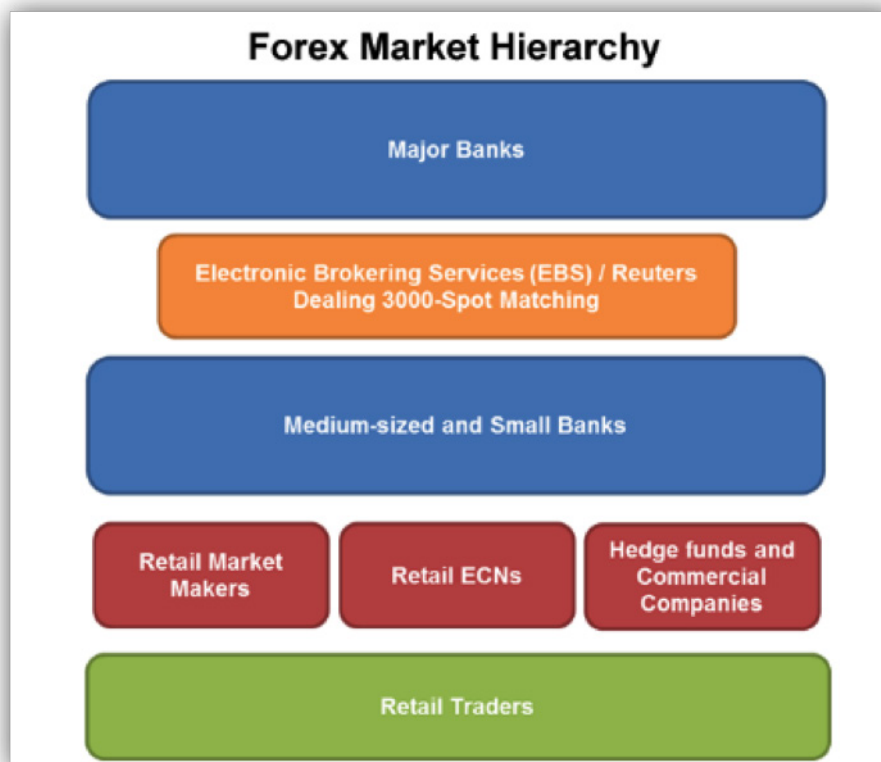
Forex Market Hierarchy

Major Banks

Electronic Brokering Services (EBS) / Reuters Dealing 3000-Spot Matching

Medium-sized and Small Banks

Retail Market Makers

Retail ECNs

Hedge funds and Commercial Companies

Retail Traders